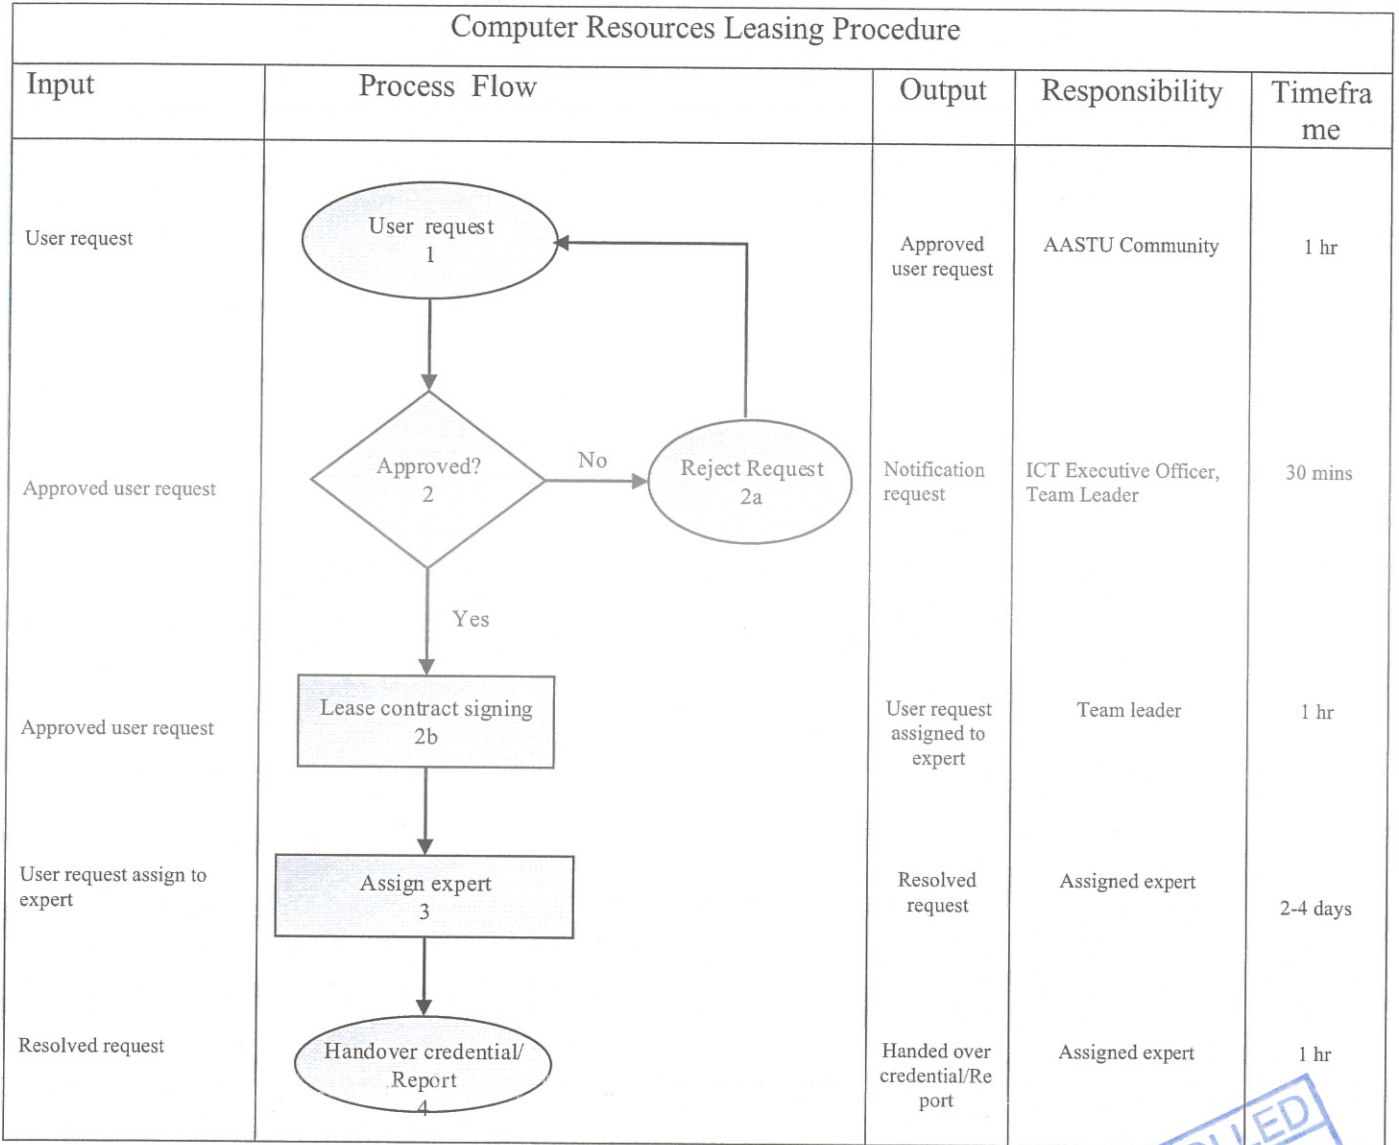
Computer Resources Leasing Procedure

| Input | Process Flow | Output | Responsibility | Timeframe |
|---|---|---|---|---|
| User request | User request 1 | Approved user request | AASTU Community | 1 hr |
| Approved user request | Approved? 2 — No → Reject Request 2a; Yes | Notification request | ICT Executive Officer, Team Leader | 30 mins |
| Approved user request | Lease contract signing 2b | User request assigned to expert | Team leader | 1 hr |
| User request assign to expert | Assign expert 3 | Resolved request | Assigned expert | 2-4 days |
| Resolved request | Handover credential/ Report 4 | Handed over credential/Report | Assigned expert | 1 hr |

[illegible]LED